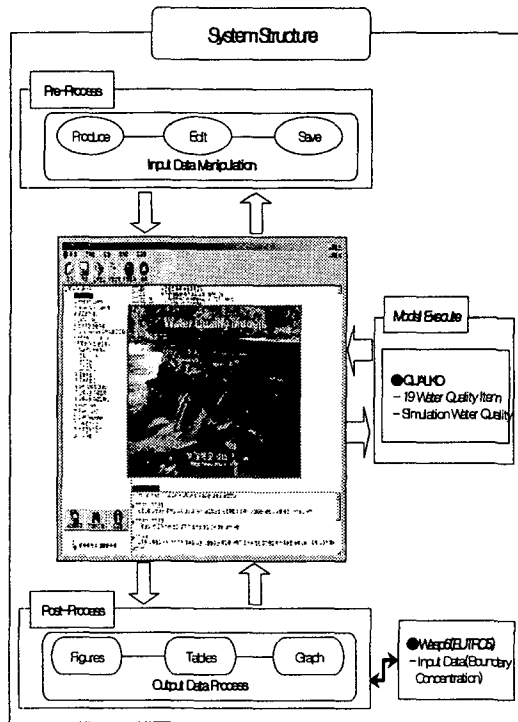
System Structure

Pre-Process

Produce

Edit

Save

Input Data Manipulation

Water Quality through

Model Execute

●QUALKO

- 19 Water Quality Item

- Simulation Water Quality

Post-Process

Figures

Tables

Graph

Output Data Process

●Wasp6(EUTRO5)

- Input Data(Boundary Concentration)